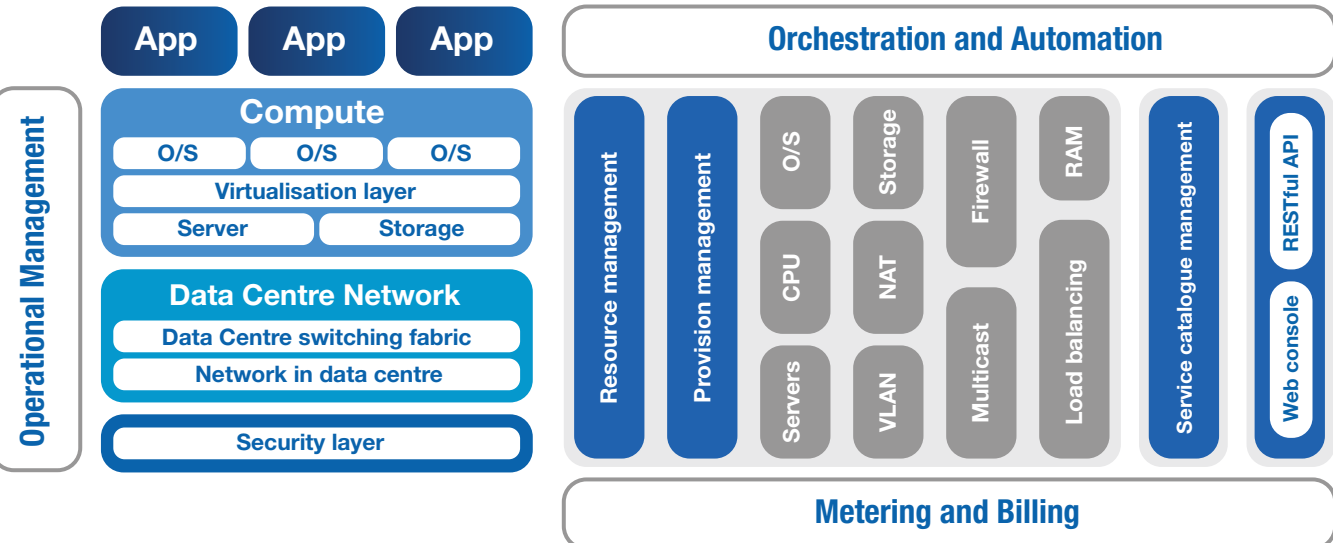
App App App

Orchestration and Automation

Operational Management

Compute

O/S O/S O/S

Virtualisation layer

Server Storage

Data Centre Network

Data Centre switching fabric

Network in data centre

Security layer

Resource management

Provision management

O/S

CPU

Servers

Storage

NAT

VLAN

Firewall

Multicast

RAM

Load balancing

Service catalogue management

RESTful API

Web console

Metering and Billing